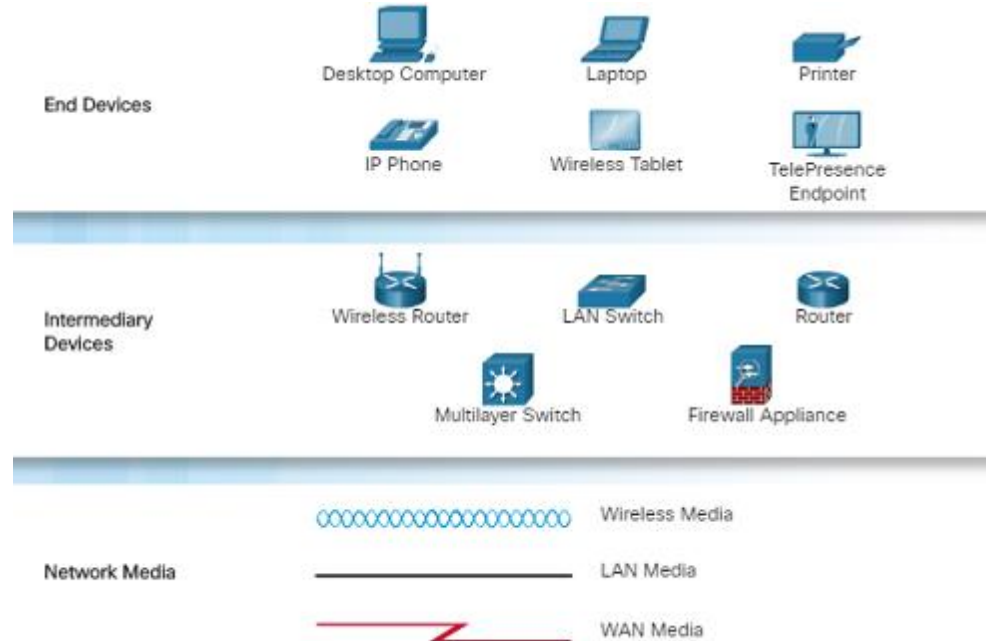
End Devices

Desktop Computer

Laptop

Printer

IP Phone

Wireless Tablet

TelePresence Endpoint

Intermediary Devices

Wireless Router

LAN Switch

Router

Multilayer Switch

Firewall Appliance

Network Media

Wireless Media

LAN Media

WAN Media